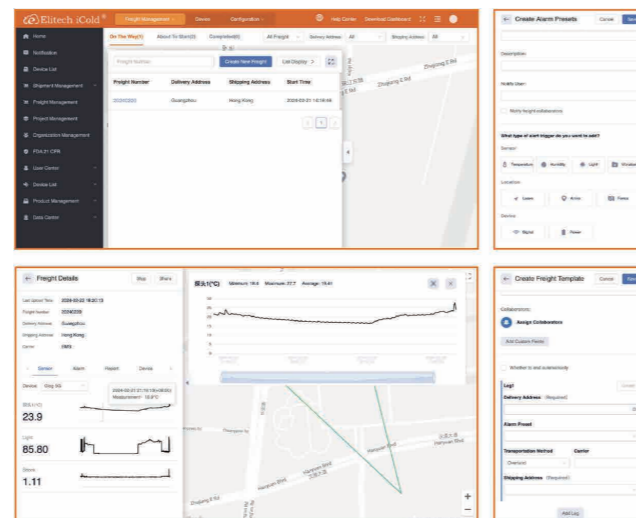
Elitech iCold®

Freight Management · Device · Configuration · Help Center · Download Dashboard

Home
Notification
Device List
Shipment Management
Freight Management
Project Management
Organization Management
PDA 21 CPN
User Center
Device List
Product Management
Data Center

On The Way(1) · About To Start(0) · Completed(0) · All Freight · All · Delivery Address · All · Shipping Address · All

Freight Number · Create New Freight · List Display

| Freight Number | Delivery Address | Shipping Address | Start Time |
|---|---|---|---|
| 20240203 | Guangzhou | Hong Kong | 2024-03-01 14:10:44 |

1

Zhujiang E Rd
Zhujiang E Rd

Create Alarm Presets · Cancel

Description

Notify User

Notify freight collaborators

What type of alarm trigger do you want to add?

Sensor
Temperature · Humidity · Light · Window

Location
Leave · Arrive · Fence

Device
Signal · Power

Freight Details · Stop · Share

Last Upload Time 2024-03-02 18:20:13
Freight Number 20240203
Delivery Address Guangzhou
Shipping Address Hong Kong
Carrier DHL

Sensor · Alarm · Report · Device

Device

温度1(°C)
23.9

Light
85.80

Shock
1.11

2024-03-01 17:10:19(+08:00)
Measurement: 18.8°C

温度1(°C) · Minimum: 19.4 · Maximum: 27.7 · Average: 19.41

Create Freight Template · Cancel

Collaborators
Assign Collaborators
Add Custom Fields

Whether to end automatically

Leg1
Delivery Address (Required)
Alarm Preset
Transportation Method · Carrier
Overland
Shipping Address (Required)

Add Leg